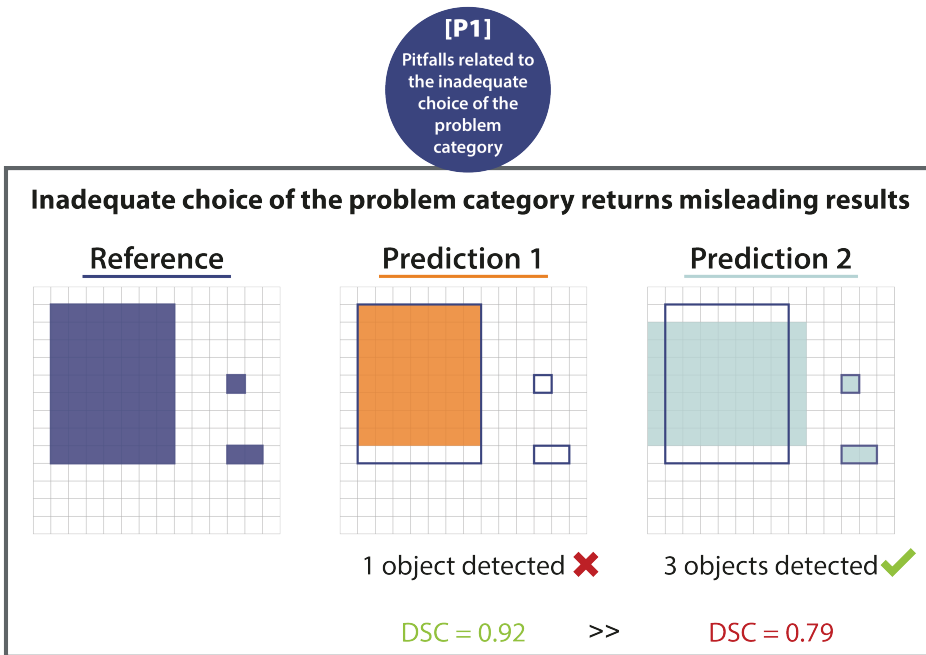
[P1]
Pitfalls related to the inadequate choice of the problem category

Inadequate choice of the problem category returns misleading results

Reference

Prediction 1

Prediction 2

1 object detected ✖

3 objects detected ✔

DSC = 0.92 >> DSC = 0.79